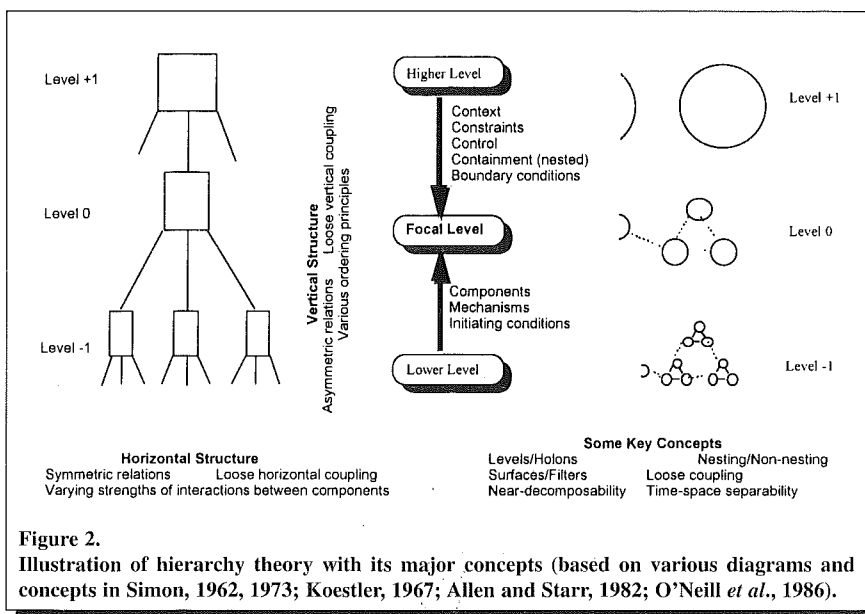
Level +1

Level 0

Level -1

Vertical Structure
Asymmetric relations Loose vertical coupling
Various ordering principles

Higher Level

Context
Constraints
Control
Containment (nested)
Boundary conditions

Focal Level

Components
Mechanisms
Initiating conditions

Lower Level

Level +1

Level 0

Level -1

Horizontal Structure
Symmetric relations Loose horizontal coupling
Varying strengths of interactions between components

Some Key Concepts
Levels/Holons Nesting/Non-nesting
Surfaces/Filters Loose coupling
Near-decomposability Time-space separability

Figure 2.
Illustration of hierarchy theory with its major concepts (based on various diagrams and concepts in Simon, 1962, 1973; Koestler, 1967; Allen and Starr, 1982; O'Neill *et al*., 1986).